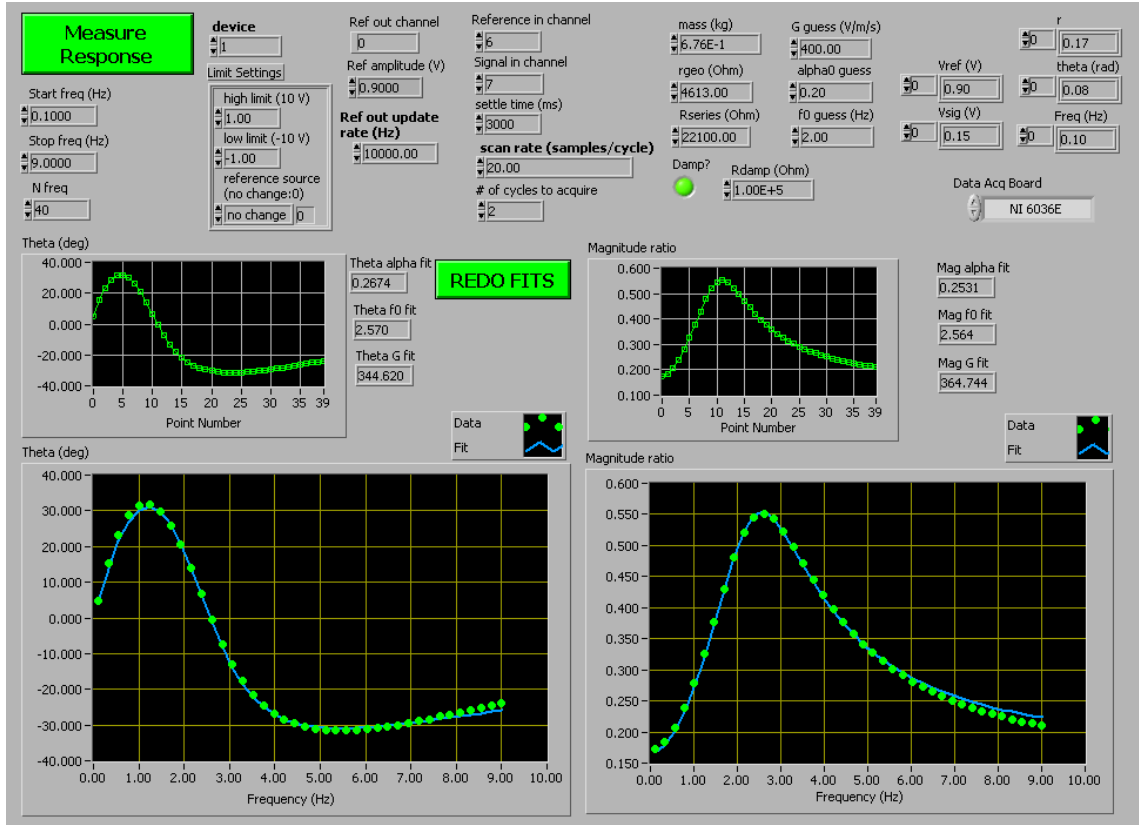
Measure Response

device
1

Limit Settings
high limit (10 V)
1.00
low limit (-10 V)
-1.00
reference source (no change:0)
no change 0

Start freq (Hz)
0.1000
Stop freq (Hz)
9.0000
N freq
40

Ref out channel
0
Ref amplitude (V)
0.9000
Ref out update rate (Hz)
10000.00

Reference in channel
6
Signal in channel
7
settle time (ms)
3000
scan rate (samples/cycle)
20.00
# of cycles to acquire
2

mass (kg)
6.76E-1
rgeo (Ohm)
4613.00
Rseries (Ohm)
22100.00
Damp?
Rdamp (Ohm)
1.00E+5

G guess (V/m/s)
400.00
alpha0 guess
0.20
f0 guess (Hz)
2.00

Vref (V)
0 0.90
Vsig (V)
0 0.15

r
0 0.17
theta (rad)
0 0.08
Freq (Hz)
0 0.10

Data Acq Board
NI 6036E

Theta (deg)
40.000
20.000
0.000
-20.000
-40.000
0 5 10 15 20 25 30 35 39
Point Number

Theta alpha fit
0.2674
Theta f0 fit
2.570
Theta G fit
344.620

REDO FITS

Magnitude ratio
0.600
0.500
0.400
0.300
0.200
0.100
0 5 10 15 20 25 30 35 39
Point Number

Mag alpha fit
0.2531
Mag f0 fit
2.564
Mag G fit
364.744

Data
Fit

Data
Fit

Theta (deg)
40.000
30.000
20.000
10.000
0.000
-10.000
-20.000
-30.000
-40.000
0.00 1.00 2.00 3.00 4.00 5.00 6.00 7.00 8.00 9.00 10.00
Frequency (Hz)

Magnitude ratio
0.600
0.550
0.500
0.450
0.400
0.350
0.300
0.250
0.200
0.150
0.00 1.00 2.00 3.00 4.00 5.00 6.00 7.00 8.00 9.00 10.00
Frequency (Hz)